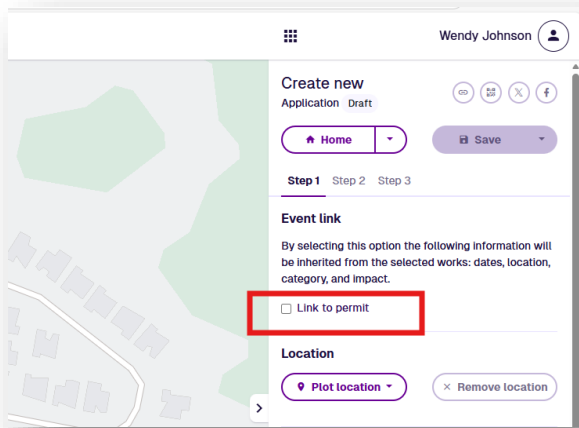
Wendy Johnson

Create new
Application Draft

Home
Save

Step 1 Step 2 Step 3

Event link

By selecting this option the following information will be inherited from the selected works: dates, location, category, and impact.

Link to permit

Location

Plot location
× Remove location